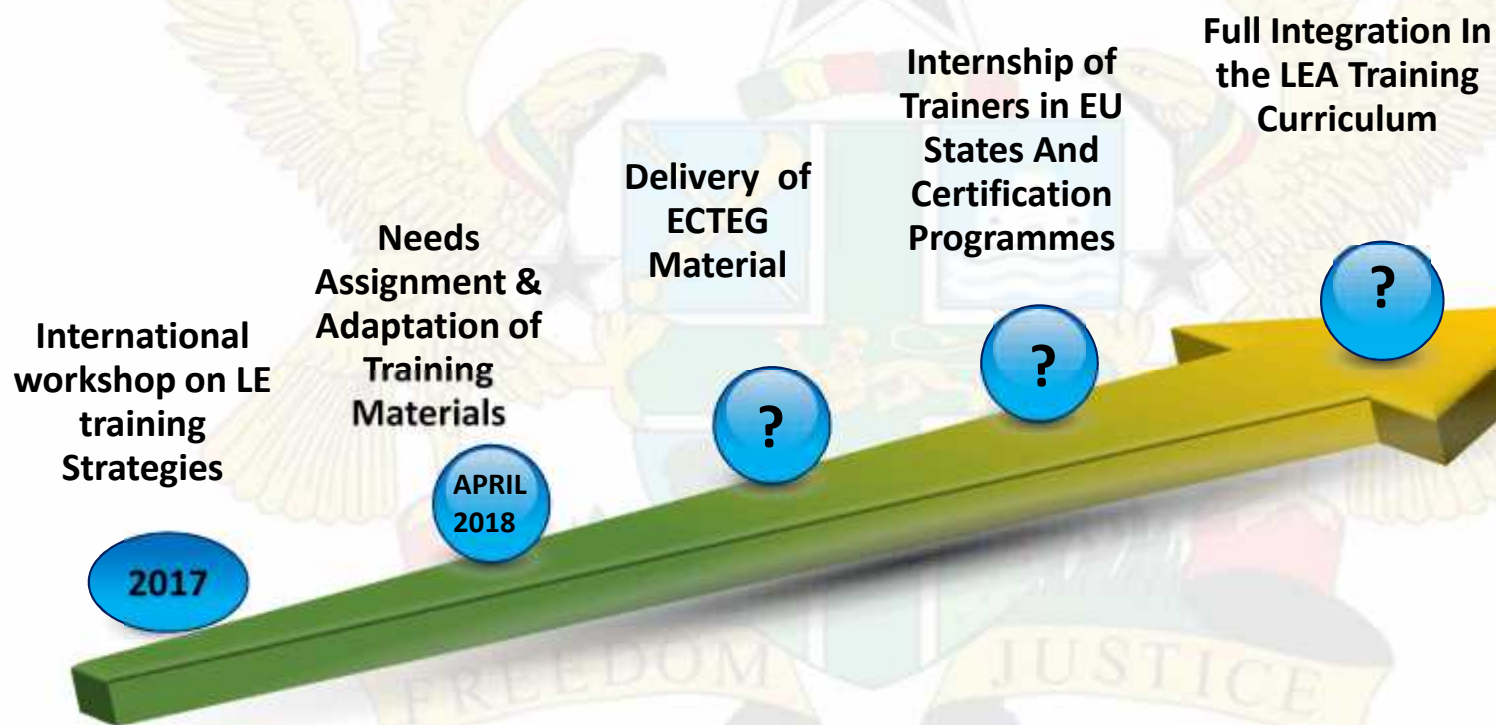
International workshop on LE training Strategies

2017

Needs Assignment & Adaptation of Training Materials

APRIL 2018

Delivery of ECTEG Material

?

Internship of Trainers in EU States And Certification Programmes

?

Full Integration In the LEA Training Curriculum

?

FREEDOM JUSTICE